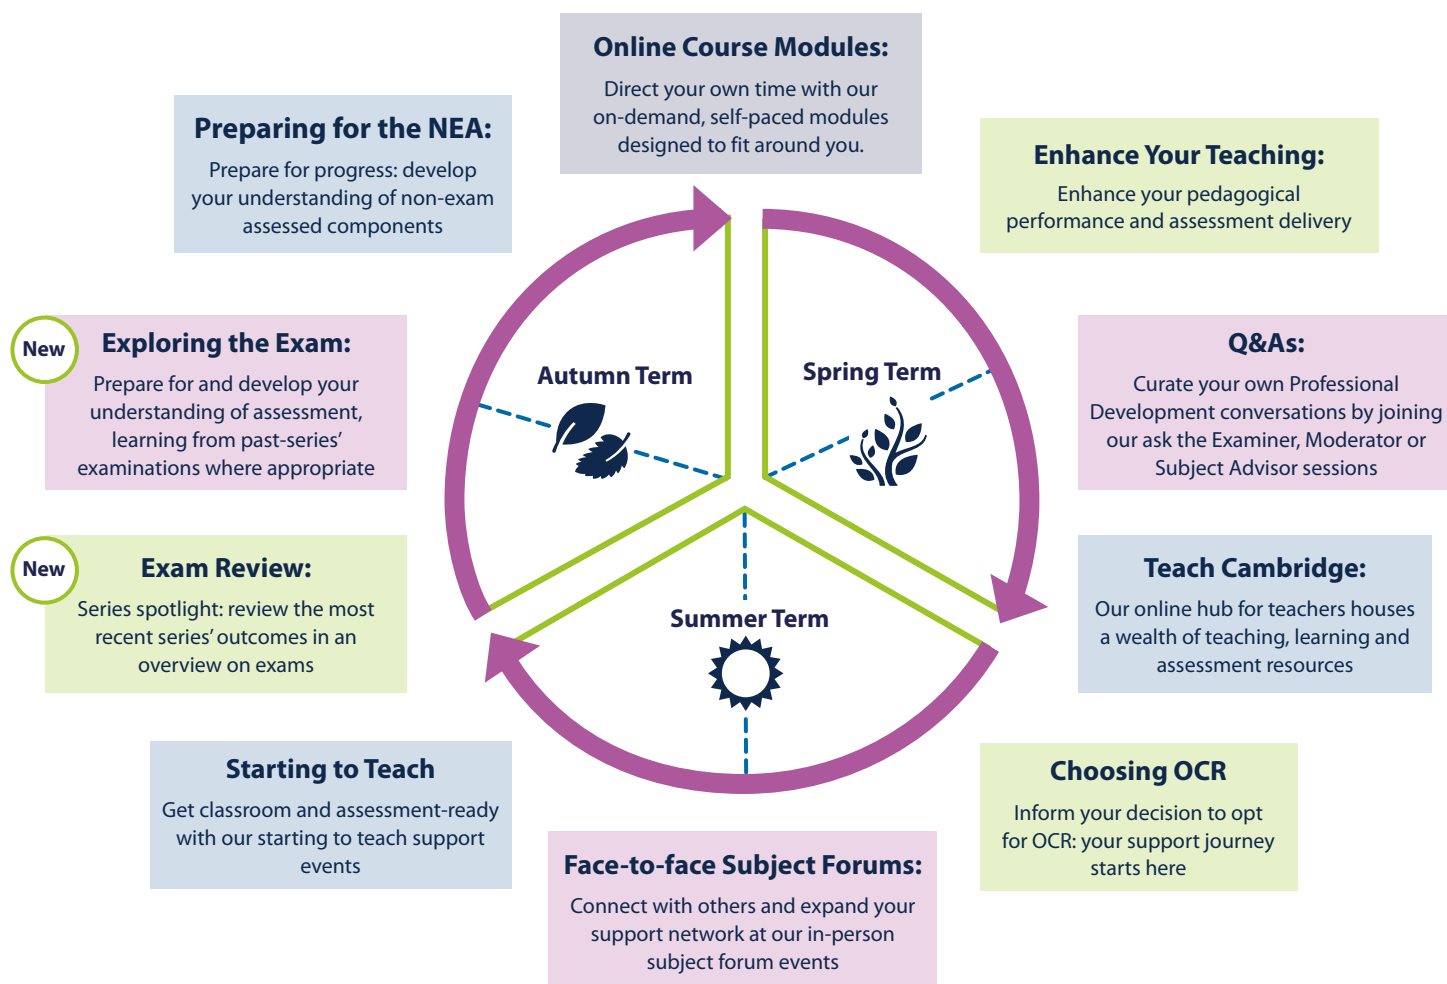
Online Course Modules:

Direct your own time with our on-demand, self-paced modules designed to fit around you.

Preparing for the NEA:

Prepare for progress: develop your understanding of non-exam assessed components

Enhance Your Teaching:

Enhance your pedagogical performance and assessment delivery

New

Exploring the Exam:

Prepare for and develop your understanding of assessment, learning from past-series' examinations where appropriate

Autumn Term

Spring Term

Q&As:

Curate your own Professional Development conversations by joining our ask the Examiner, Moderator or Subject Advisor sessions

New

Exam Review:

Series spotlight: review the most recent series' outcomes in an overview on exams

Summer Term

Teach Cambridge:

Our online hub for teachers houses a wealth of teaching, learning and assessment resources

Starting to Teach

Get classroom and assessment-ready with our starting to teach support events

Choosing OCR

Inform your decision to opt for OCR: your support journey starts here

Face-to-face Subject Forums:

Connect with others and expand your support network at our in-person subject forum events